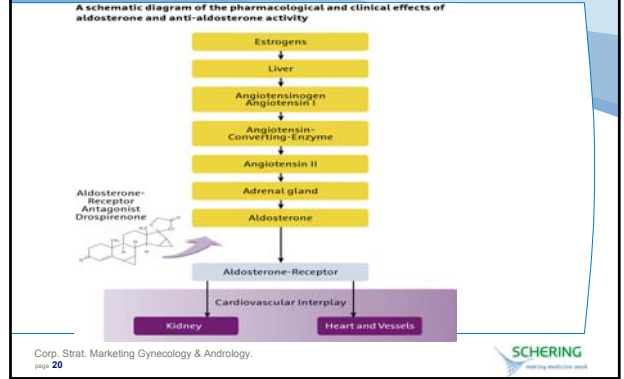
A schematic diagram of the pharmacological and clinical effects of aldosterone and anti-aldosterone activity

Estrogens

Liver

Angiotensinogen
Angiotensin I

Angiotensin-
Converting-Enzyme

Angiotensin II

Adrenal gland

Aldosterone

Aldosterone-
Receptor
Antagonist
Drospirenone

Aldosterone-Receptor

Cardiovascular Interplay

Kidney

Heart and Vessels

Corp. Strat. Marketing Gynecology & Andrology.
page 20

SCHERING
making medicine work